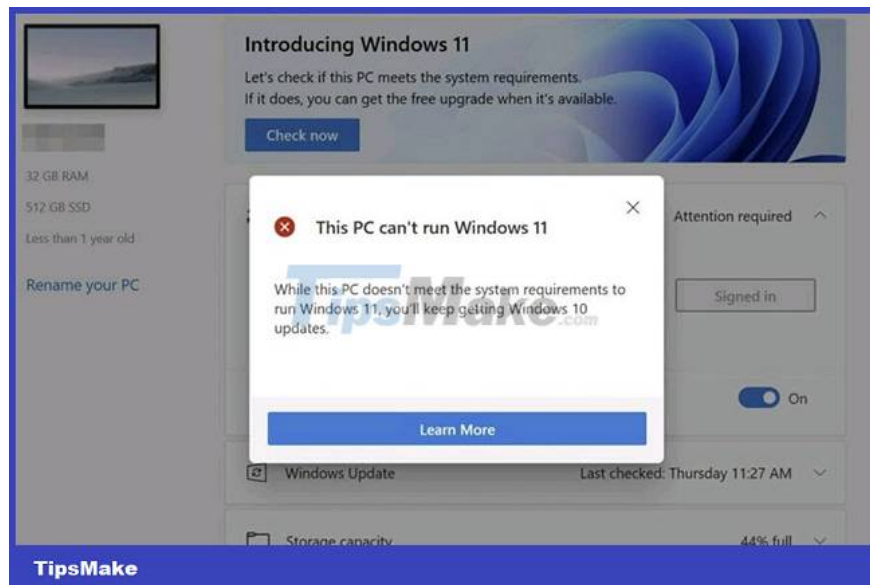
Introducing Windows 11

Let's check if this PC meets the system requirements.
If it does, you can get the free upgrade when it's available.

Check now

32 GB RAM

512 GB SSD

Less than 1 year old

Rename your PC

This PC can't run Windows 11

While this PC doesn't meet the system requirements to run Windows 11, you'll keep getting Windows 10 updates.

TipsMake.com

Learn More

Attention required

Signed in

On

Windows Update

Last checked: Thursday 11:27 AM

Storage capacity

44% full

TipsMake